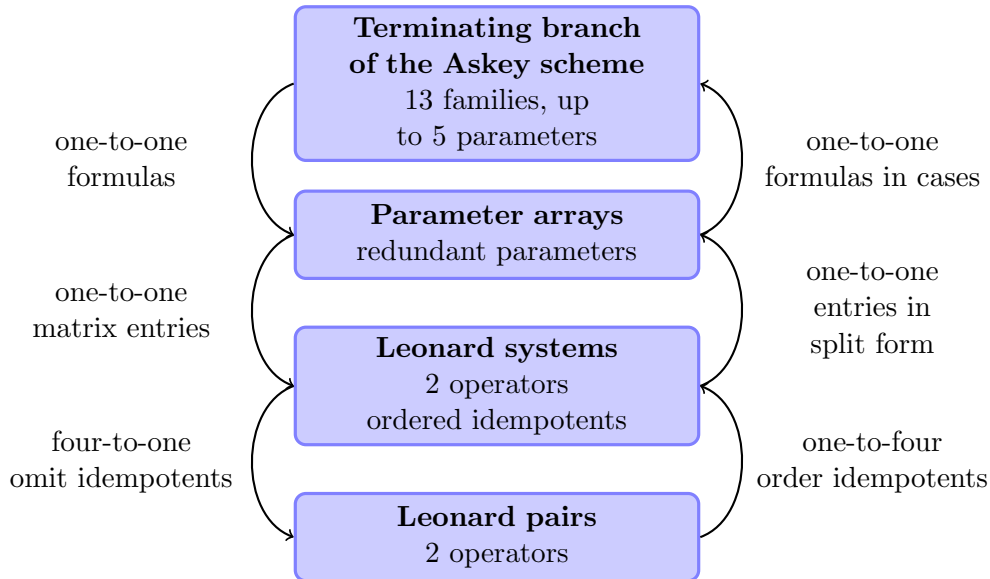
**Terminating branch of the Askey scheme**
13 families, up to 5 parameters

one-to-one formulas

one-to-one formulas in cases

**Parameter arrays**
redundant parameters

one-to-one matrix entries

one-to-one entries in split form

**Leonard systems**
2 operators
ordered idempotents

four-to-one omit idempotents

one-to-four order idempotents

**Leonard pairs**
2 operators